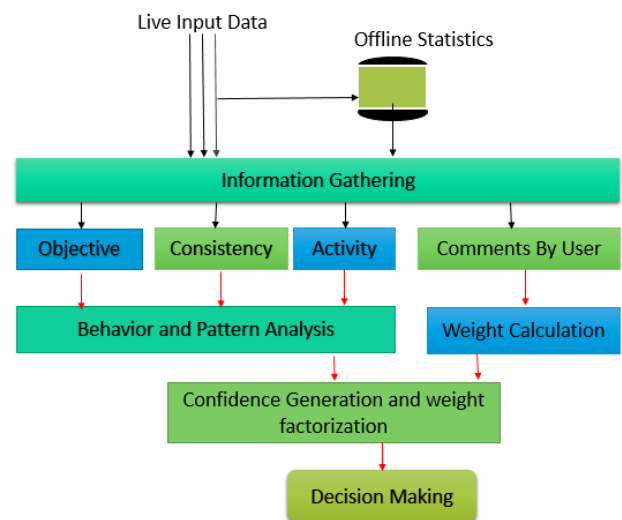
Live Input Data

Offline Statistics

Information Gathering

Objective

Consistency

Activity

Comments By User

Behavior and Pattern Analysis

Weight Calculation

Confidence Generation and weight factorization

Decision Making